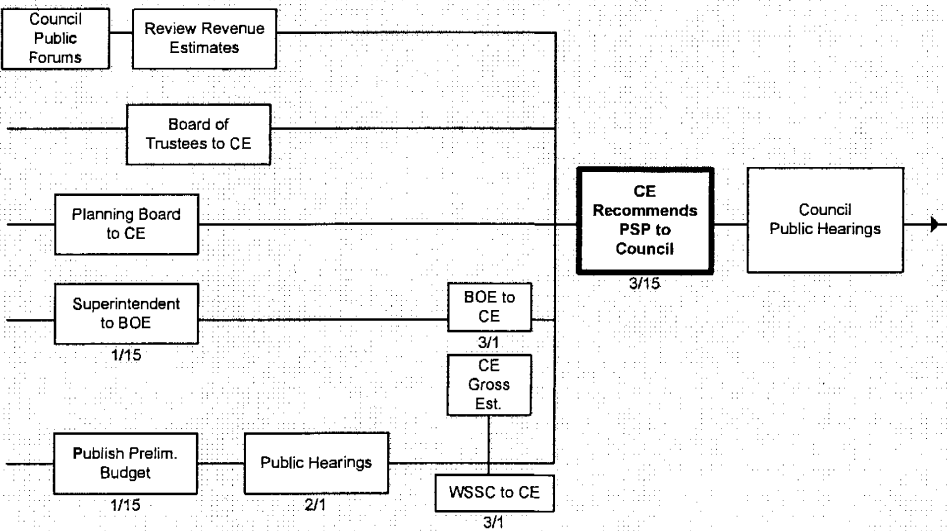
Council Public Forums

Review Revenue Estimates

Board of Trustees to CE

Planning Board to CE

CE Recommends PSP to Council

3/15

Council Public Hearings

Superintendent to BOE

1/15

BOE to CE

3/1

CE Gross Est.

Publish Prelim. Budget

1/15

Public Hearings

2/1

WSSC to CE

3/1